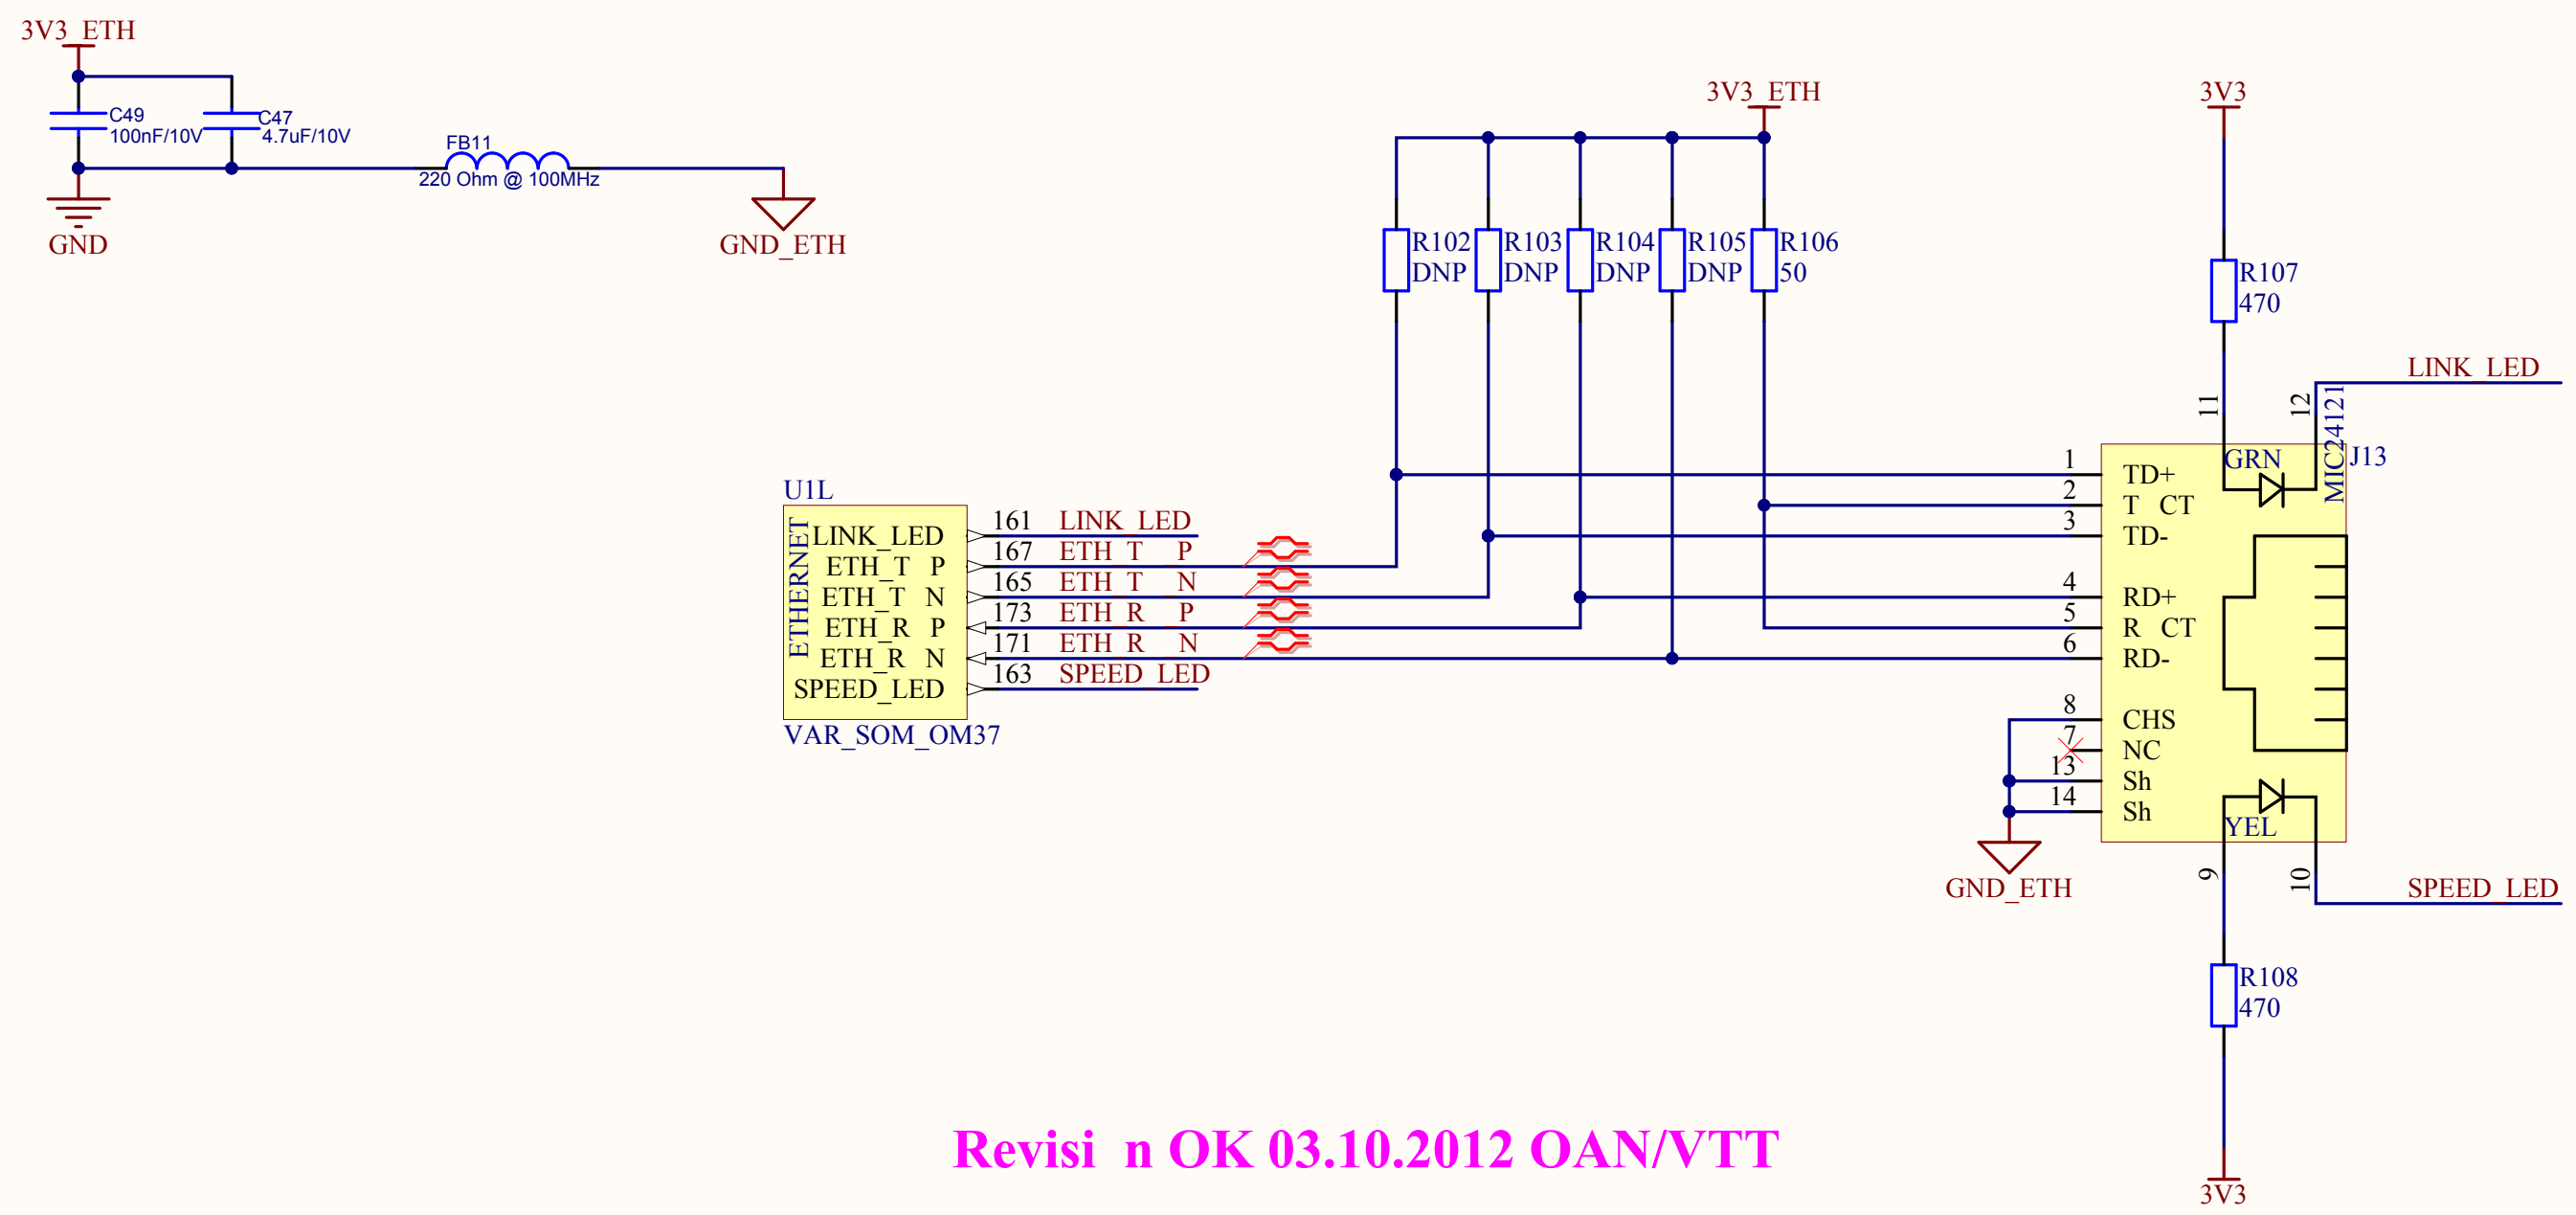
3V3_ETH

C49
100nF/10V

C47
4.7uF/10V

FB11
220 Ohm @ 100MHz

GND

GND_ETH

3V3_ETH

R102
DNP

R103
DNP

R104
DNP

R105
DNP

R106
50

3V3

R107
470

LINK_LED

11

12

MIC24121

J13

GRN

U1L

ETHERNET

LINK_LED
ETH_T P
ETH_T N
ETH_R P
ETH_R N
SPEED_LED

VAR_SOM_OM37

161 LINK_LED
167 ETH_T P
165 ETH_T N
173 ETH_R P
171 ETH_R N
163 SPEED_LED

1 TD+
2 T CT
3 TD-
4 RD+
5 R CT
6 RD-
8 CHS
7 NC
13 Sh
14 Sh

YEL

GND_ETH

9

10

SPEED_LED

R108
470

3V3

Revisi n OK 03.10.2012 OAN/VTT